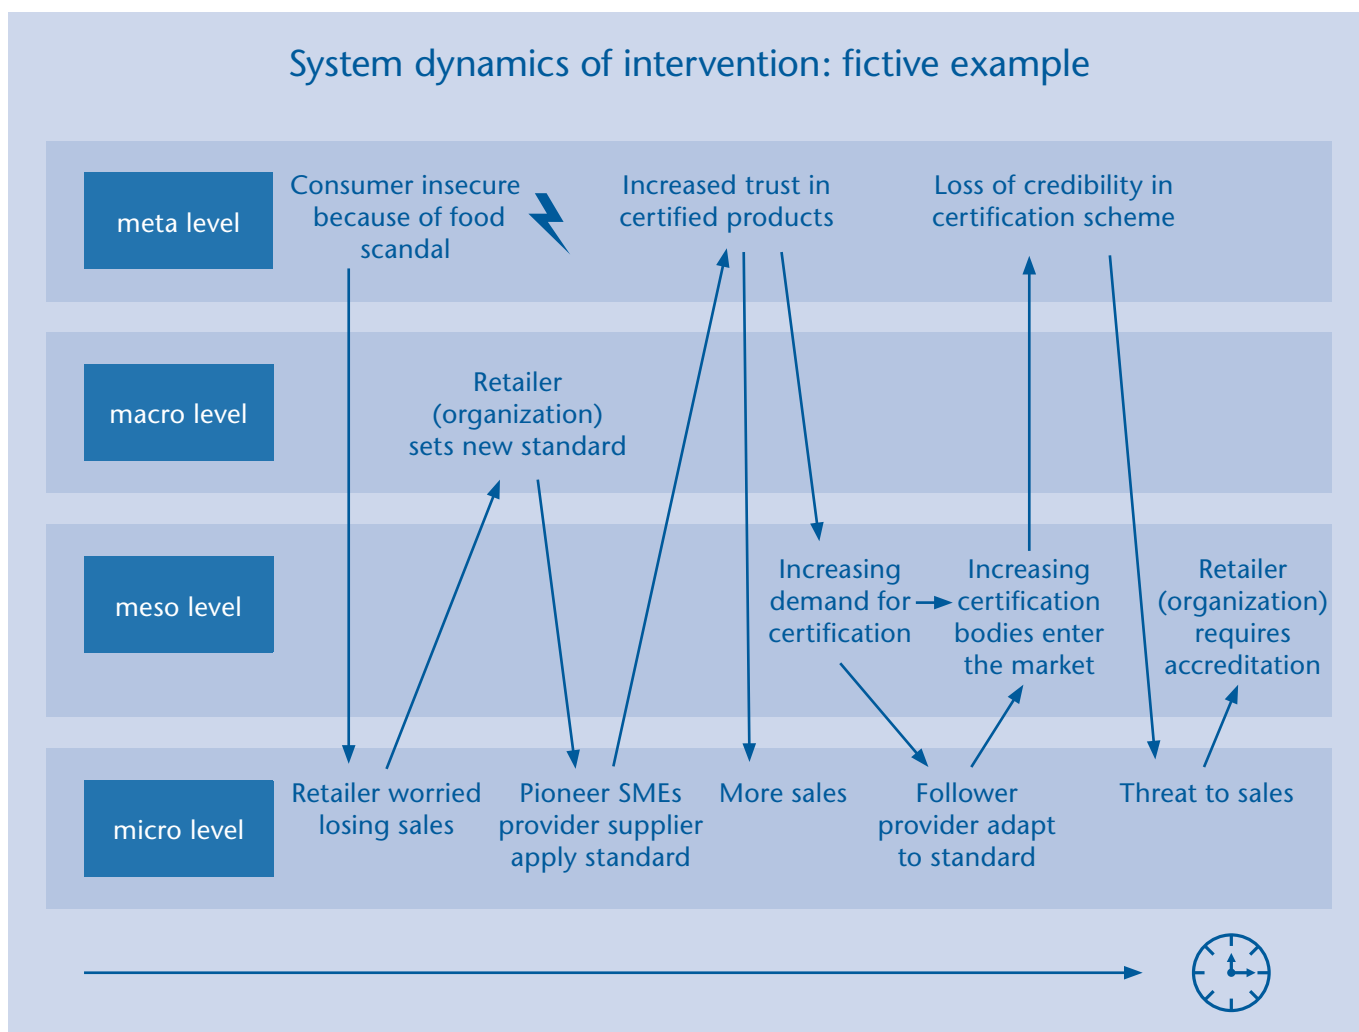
System dynamics of intervention: fictive example

meta level

Consumer insecure because of food scandal

Increased trust in certified products

Loss of credibility in certification scheme

macro level

Retailer (organization) sets new standard

meso level

Increasing demand for certification

Increasing certification bodies enter the market

Retailer (organization) requires accreditation

micro level

Retailer worried losing sales

Pioneer SMEs provider supplier apply standard

More sales

Follower provider adapt to standard

Threat to sales